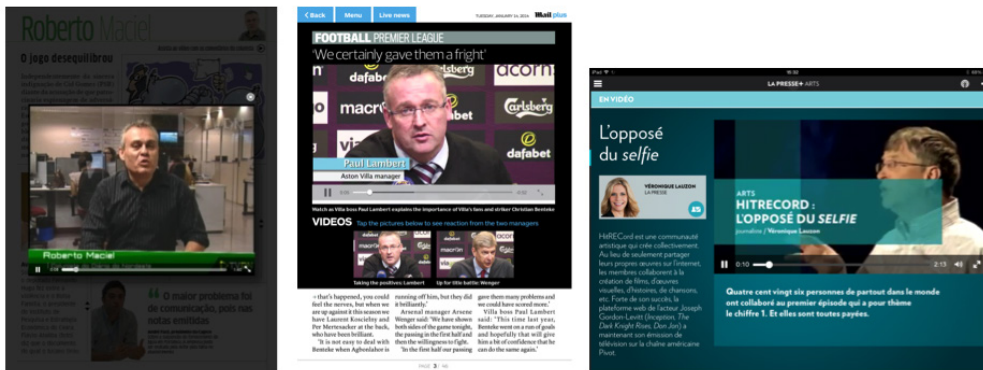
Roberto Maciel

O jogo desequilibrou

Roberto Maciel

O maior problema foi de comunicação, pois nas notas emitidas

Back Menu Live news

TUESDAY, JANUARY 14, 2014

Mail plus

FOOTBALL PREMIER LEAGUE

'We certainly gave them a fright'

dafabet acorn macron Carlsberg dafabet

Paul Lambert
Aston Villa manager

Watch as Villa boss Paul Lambert explains the importance of Villa's fans and striker Christian Benteke

VIDEOS Tap the pictures below to see reaction from the two managers

Taking the positives: Lambert

Up for little battle: Wenger

– that's happened, you could feel the nerves, but when we are up against it this season we have Laurent Koscielny and Per Mertesacker at the back, who have been brilliant.

'It is not easy to deal with Benteke when Agbonlahor is

running off him, but they did it brilliantly.'

Arsenal manager Arsene Wenger said: 'We have shown both sides of the game tonight, the passing in the first half and then the willingness to fight.

'In the first half our passing

gave them many problems and we could have scored more.'

Villa boss Paul Lambert said: 'This time last year, Benteke went on a run of goals and hopefully that will give him a bit of confidence that he can do the same again.'

PAGE 3 / 46

iPad

LA PRESSE+ ARTS

EN VIDÉO

L'opposé du selfie

VÉRONIQUE LAUZON
LA PRESSE

HitRECord est une communauté artistique qui crée collectivement. Au lieu de seulement partager leurs propres œuvres sur l'internet, les membres collaborent à la création de films, d'œuvres visuelles, d'histoires, de chansons, etc. Forte de son succès, la plateforme web de l'acteur Joseph Gordon-Levitt (Inception, The Dark Knight Rises, Don Jon) a maintenant son émission de télévision sur la chaîne américaine Pivot.

ARTS
HITRECORD : L'OPPOSÉ DU SELFIE
Journaliste / Véronique Lauzon

0:10 2:13

Quatre cent vingt six personnes de partout dans le monde ont collaboré au premier épisode qui a pour thème le chiffre 1. Et elles sont toutes payées.